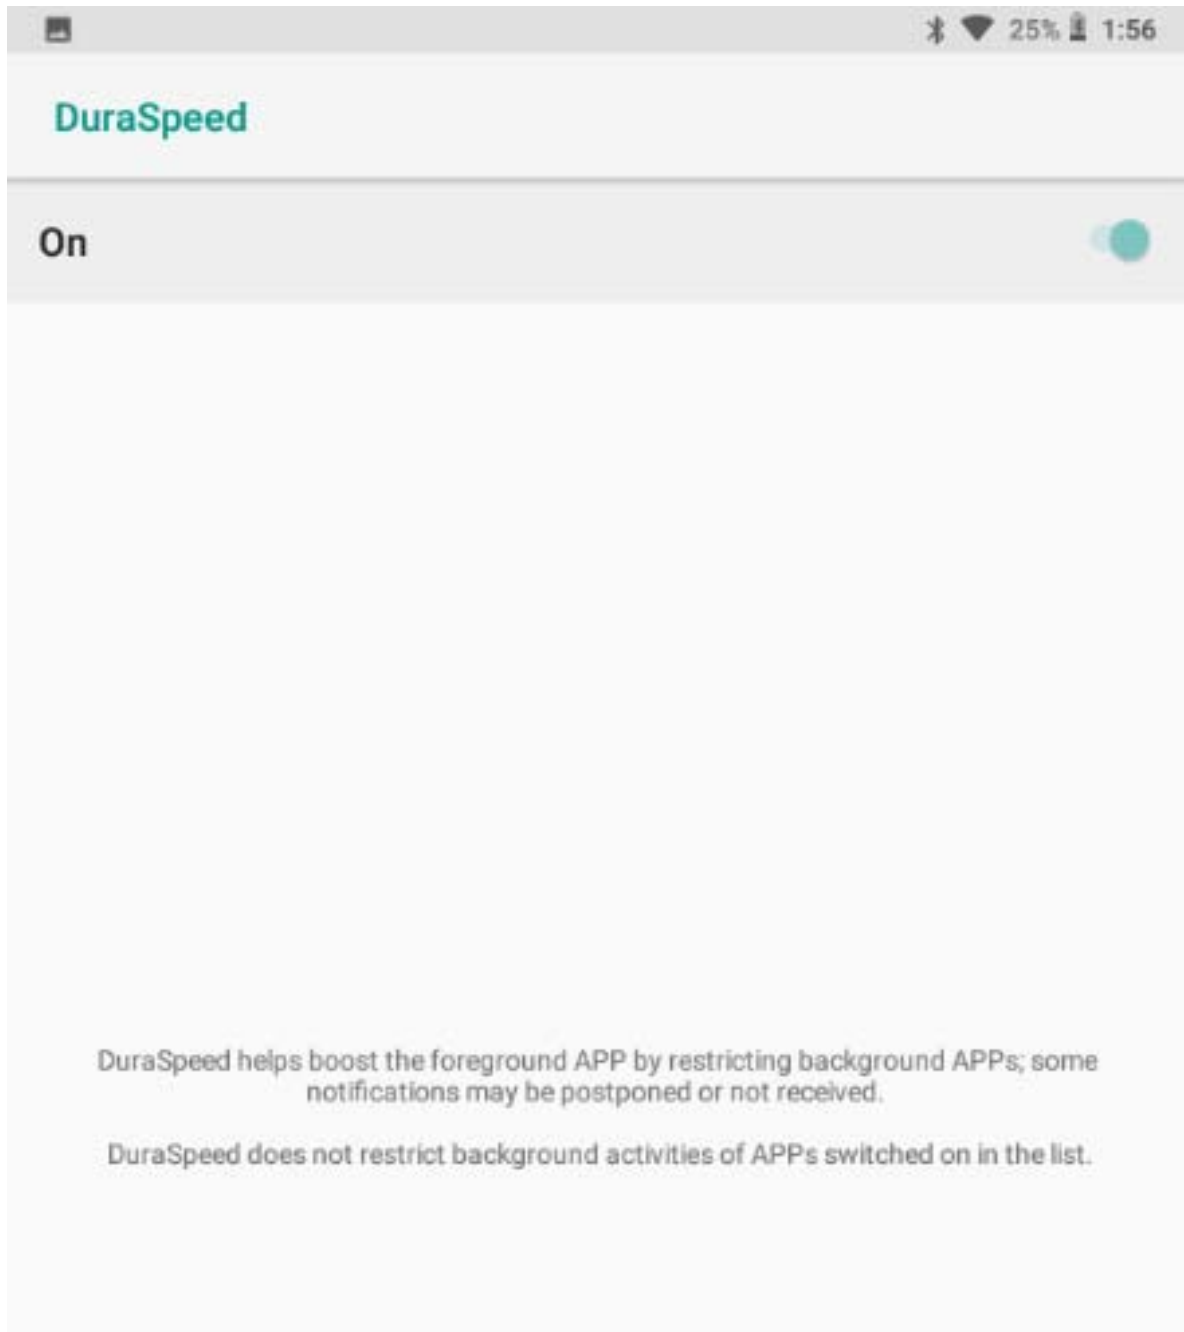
25% 1:56

DuraSpeed

On

DuraSpeed helps boost the foreground APP by restricting background APPs; some notifications may be postponed or not received.

DuraSpeed does not restrict background activities of APPs switched on in the list.